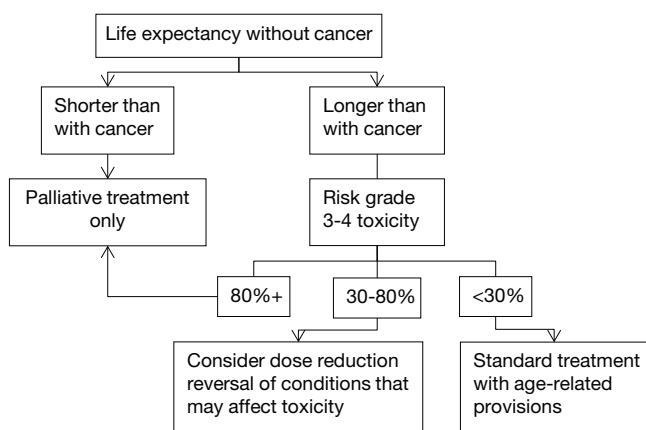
Life expectancy without cancer

Shorter than with cancer

Longer than with cancer

Palliative treatment only

Risk grade 3-4 toxicity

80%+

30-80%

<30%

Consider dose reduction reversal of conditions that may affect toxicity

Standard treatment with age-related provisions